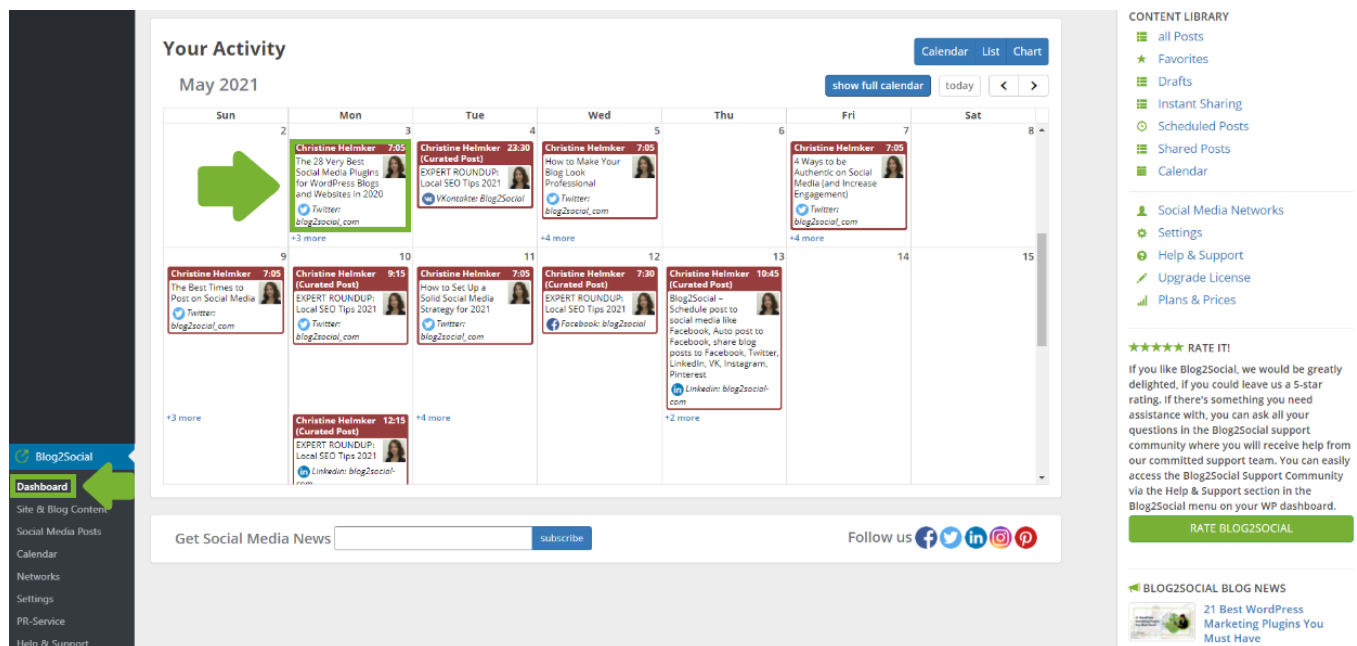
Blog2Social

Dashboard

Site & Blog Content

Social Media Posts

Calendar

Networks

Settings

PR-Service

Help & Support

Your Activity

Calendar List Chart

May 2021

show full calendar today < >

| Sun | Mon | Tue | Wed | Thu | Fri | Sat |
|---|---|---|---|---|---|---|
| 2 | 3 Christine Helmker 7:05 The 28 Very Best Social Media Plugins for WordPress Blogs and Websites in 2020 Twitter: blog2social_com +3 more | 4 Christine Helmker 23:30 (Curated Post) EXPERT ROUNDUP: Local SEO Tips 2021 VKontakte: Blog2Social | 5 Christine Helmker 7:05 How to Make Your Blog Look Professional Twitter: blog2social_com +4 more | 6 | 7 Christine Helmker 7:05 4 Ways to be Authentic on Social Media (and Increase Engagement) Twitter: blog2social_com +4 more | 8 |
| 9 Christine Helmker 7:05 The Best Times to Post on Social Media Twitter: blog2social_com +3 more | 10 Christine Helmker 9:15 (Curated Post) EXPERT ROUNDUP: Local SEO Tips 2021 Twitter: blog2social_com Christine Helmker 12:15 (Curated Post) EXPERT ROUNDUP: Local SEO Tips 2021 Linkedin: blog2social-com | 11 Christine Helmker 7:05 How to Set Up a Solid Social Media Strategy for 2021 Twitter: blog2social_com +4 more | 12 Christine Helmker 7:30 (Curated Post) EXPERT ROUNDUP: Local SEO Tips 2021 Facebook: blog2social | 13 Christine Helmker 10:45 (Curated Post) Blog2Social – Schedule post to social media like Facebook, Auto post to Facebook, share blog posts to Facebook, Twitter, LinkedIn, VK, Instagram, Pinterest Linkedin: blog2social-com +2 more | 14 | 15 |

Get Social Media News subscribe

Follow us

CONTENT LIBRARY

all Posts

Favorites

Drafts

Instant Sharing

Scheduled Posts

Shared Posts

Calendar

Social Media Networks

Settings

Help & Support

Upgrade License

Plans & Prices

★★★★★ RATE IT!

If you like Blog2Social, we would be greatly delighted, if you could leave us a 5-star rating. If there's something you need assistance with, you can ask all your questions in the Blog2Social support community where you will receive help from our committed support team. You can easily access the Blog2Social Support Community via the Help & Support section in the Blog2Social menu on your WP dashboard.

RATE BLOG2SOCIAL

BLOG2SOCIAL BLOG NEWS

21 Best WordPress Marketing Plugins You Must Have